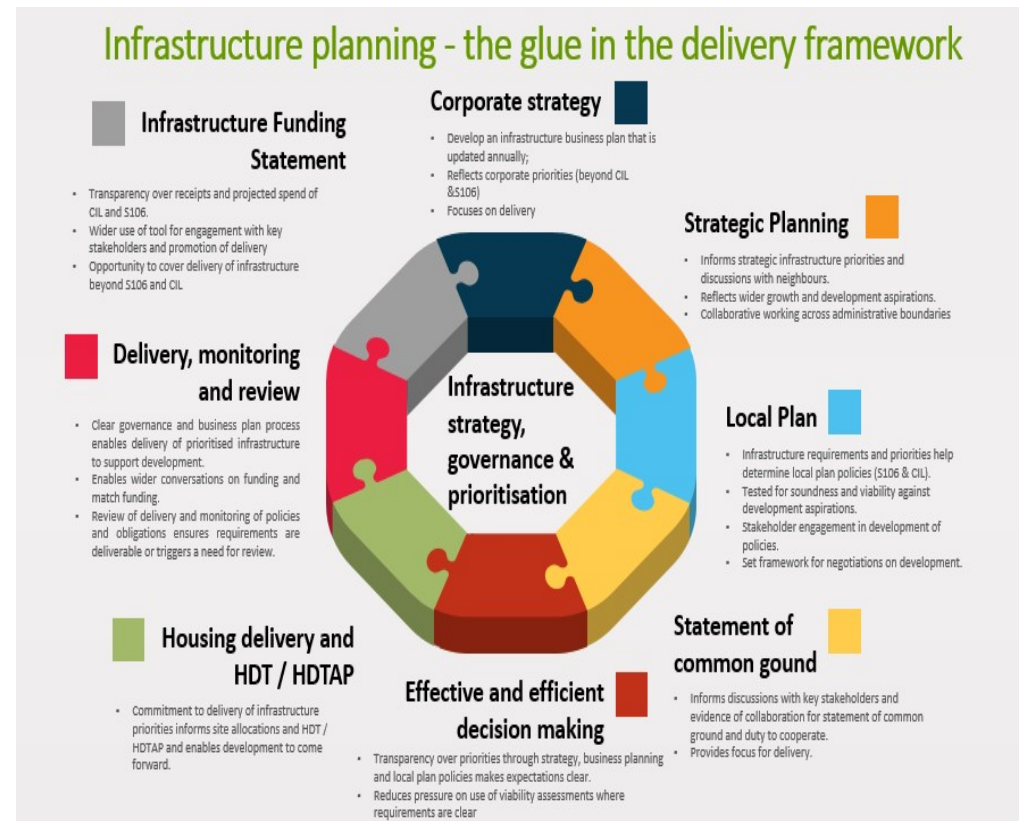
Infrastructure planning - the glue in the delivery framework

Infrastructure Funding Statement

- Transparency over receipts and projected spend of CIL and S106.
- Wider use of tool for engagement with key stakeholders and promotion of delivery
- Opportunity to cover delivery of infrastructure beyond S106 and CIL

Corporate strategy

- Develop an infrastructure business plan that is updated annually;
- Reflects corporate priorities (beyond CIL &S106)
- Focuses on delivery

Strategic Planning

- Informs strategic infrastructure priorities and discussions with neighbours.
- Reflects wider growth and development aspirations.
- Collaborative working across administrative boundaries

Delivery, monitoring and review

- Clear governance and business plan process enables delivery of prioritised infrastructure to support development.
- Enables wider conversations on funding and match funding.
- Review of delivery and monitoring of policies and obligations ensures requirements are deliverable or triggers a need for review.

Infrastructure strategy, governance & prioritisation

Local Plan

- Infrastructure requirements and priorities help determine local plan policies (S106 & CIL).
- Tested for soundness and viability against development aspirations.
- Stakeholder engagement in development of policies.
- Set framework for negotiations on development.

Housing delivery and HDT / HDTAP

- Commitment to delivery of infrastructure priorities informs site allocations and HDT / HDTAP and enables development to come forward.

Statement of common gound

- Informs discussions with key stakeholders and evidence of collaboration for statement of common ground and duty to cooperate.
- Provides focus for delivery.

Effective and efficient decision making

- Transparency over priorities through strategy, business planning and local plan policies makes expectations clear.
- Reduces pressure on use of viability assessments where requirements are clear